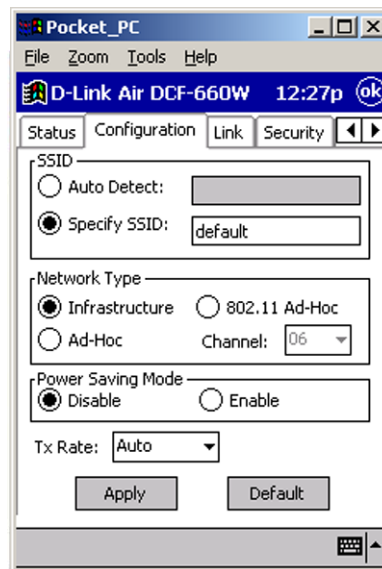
Pocket_PC

File Zoom Tools Help

D-Link Air DCF-660W 12:27p ok

Status Configuration Link Security

SSID

Auto Detect:

Specify SSID: default

Network Type

Infrastructure 802.11 Ad-Hoc

Ad-Hoc Channel: 06

Power Saving Mode

Disable Enable

Tx Rate: Auto

Apply Default